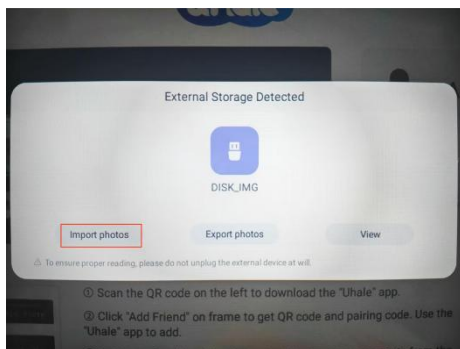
External Storage Detected

DISK_IMG

Import photos

Export photos

View

⚠ To ensure proper reading, please do not unplug the external device at will.

① Scan the QR code on the left to download the "Uhale" app.

② Click "Add Friend" on frame to get QR code and pairing code. Use the "Uhale" app to add.